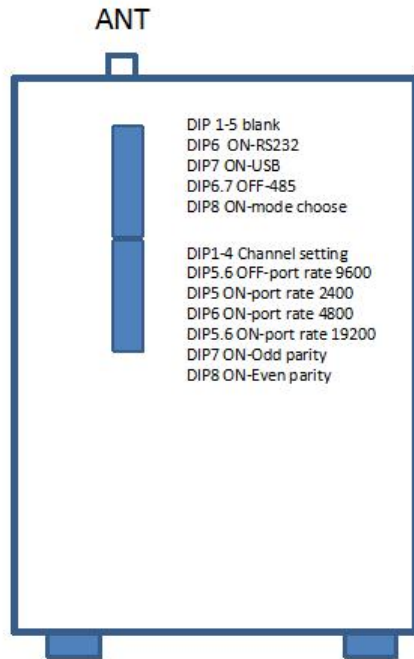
ANT

DIP 1-5 blank
DIP6 ON-RS232
DIP7 ON-USB
DIP6.7 OFF-485
DIP8 ON-mode choose

DIP1-4 Channel setting
DIP5.6 OFF-port rate 9600
DIP5 ON-port rate 2400
DIP6 ON-port rate 4800
DIP5.6 ON-port rate 19200
DIP7 ON-Odd parity
DIP8 ON-Even parity